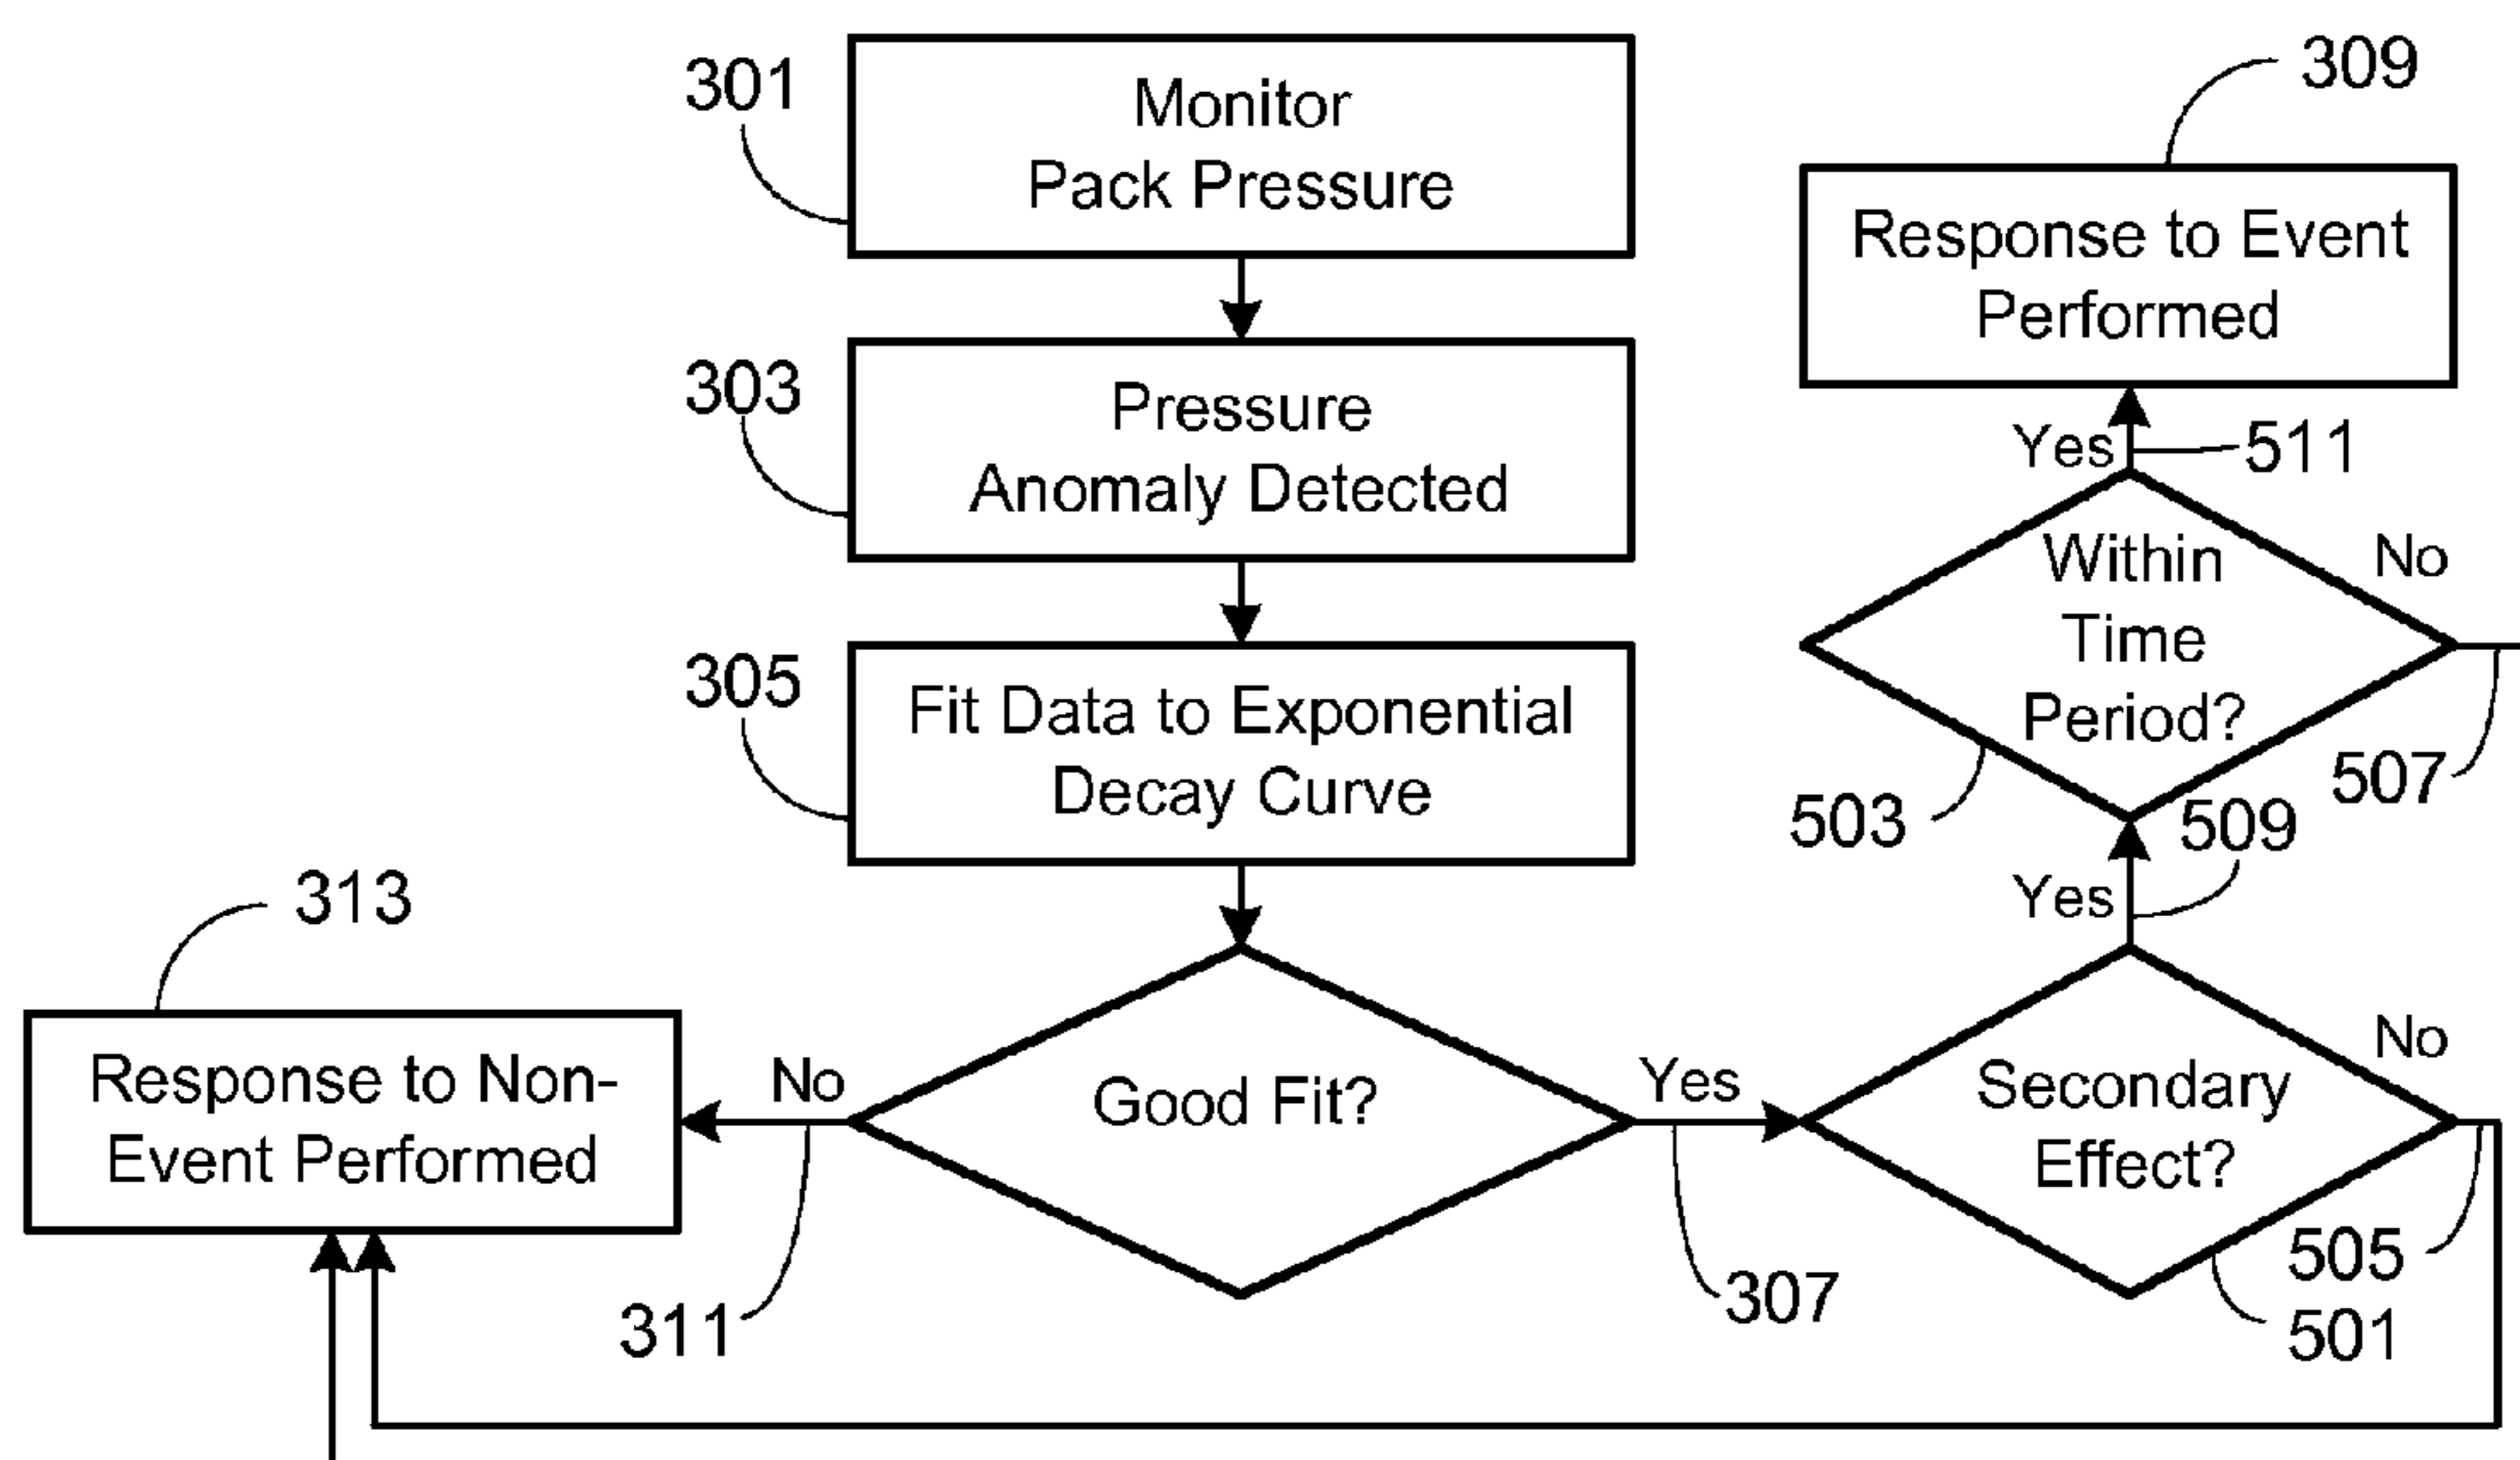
301
Monitor Pack Pressure

303
Pressure Anomaly Detected

305
Fit Data to Exponential Decay Curve

309
Response to Event Performed

Yes
511

Within Time Period?
No
503
507
509
Yes

313
Response to Non-Event Performed

No
Good Fit?
Yes
Secondary Effect?
No

311
307
505
501